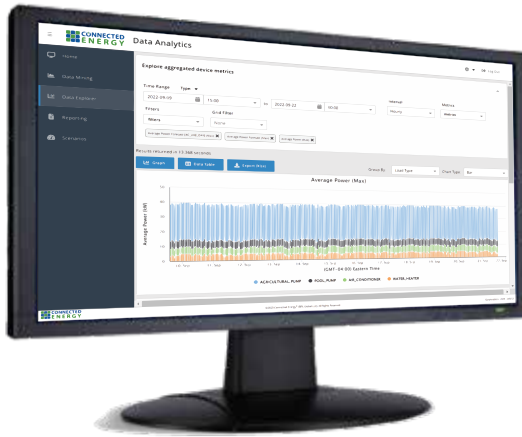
CONNECTED ENERGY

Data Analytics

Home

Data Mining

Data Explorer

Reporting

Scenarios

Explore aggregated device metrics

Time Range

Type

2022-09-08

15:00

to

2022-09-22

Interval

Hourly

Metrics

Filters

Grid Filter

Results returned in 13.368 seconds

Graph

Data Table

Export Data

Group By

Load Type

Chart Type

Bar

Average Power (Max)

Average Power (kW)

(GMT-04:00) Eastern Time

AGRICULTURAL_PUMP

POOL_PUMP

AIR_CONDITIONER

WATER_HEATER

CONNECTED ENERGY